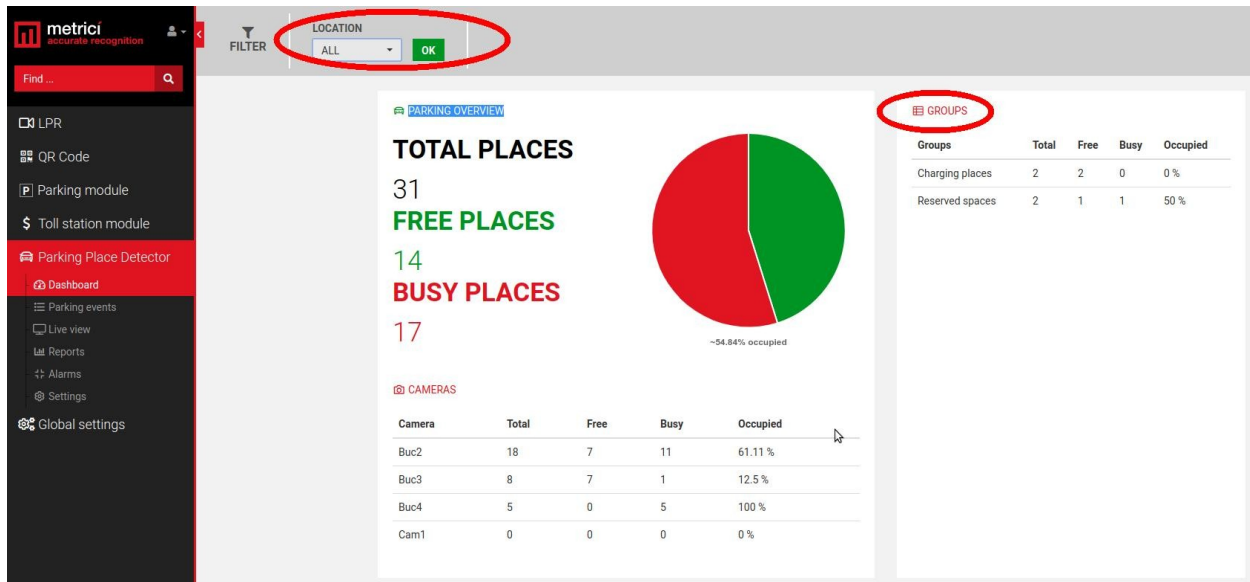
metrici
accurate recognition

Find ...

LPR
QR Code
Parking module
Toll station module
Parking Place Detector
Dashboard
Parking events
Live view
Reports
Alarms
Settings
Global settings

FILTER

LOCATION
ALL
OK

PARKING OVERVIEW

TOTAL PLACES
31
FREE PLACES
14
BUSY PLACES
17

~54.84% occupied

CAMERAS

| Camera | Total | Free | Busy | Occupied |
|---|---|---|---|---|
| Buc2 | 18 | 7 | 11 | 61.11 % |
| Buc3 | 8 | 7 | 1 | 12.5 % |
| Buc4 | 5 | 0 | 5 | 100 % |
| Cam1 | 0 | 0 | 0 | 0 % |

GROUPS

| Groups | Total | Free | Busy | Occupied |
|---|---|---|---|---|
| Charging places | 2 | 2 | 0 | 0 % |
| Reserved spaces | 2 | 1 | 1 | 50 % |